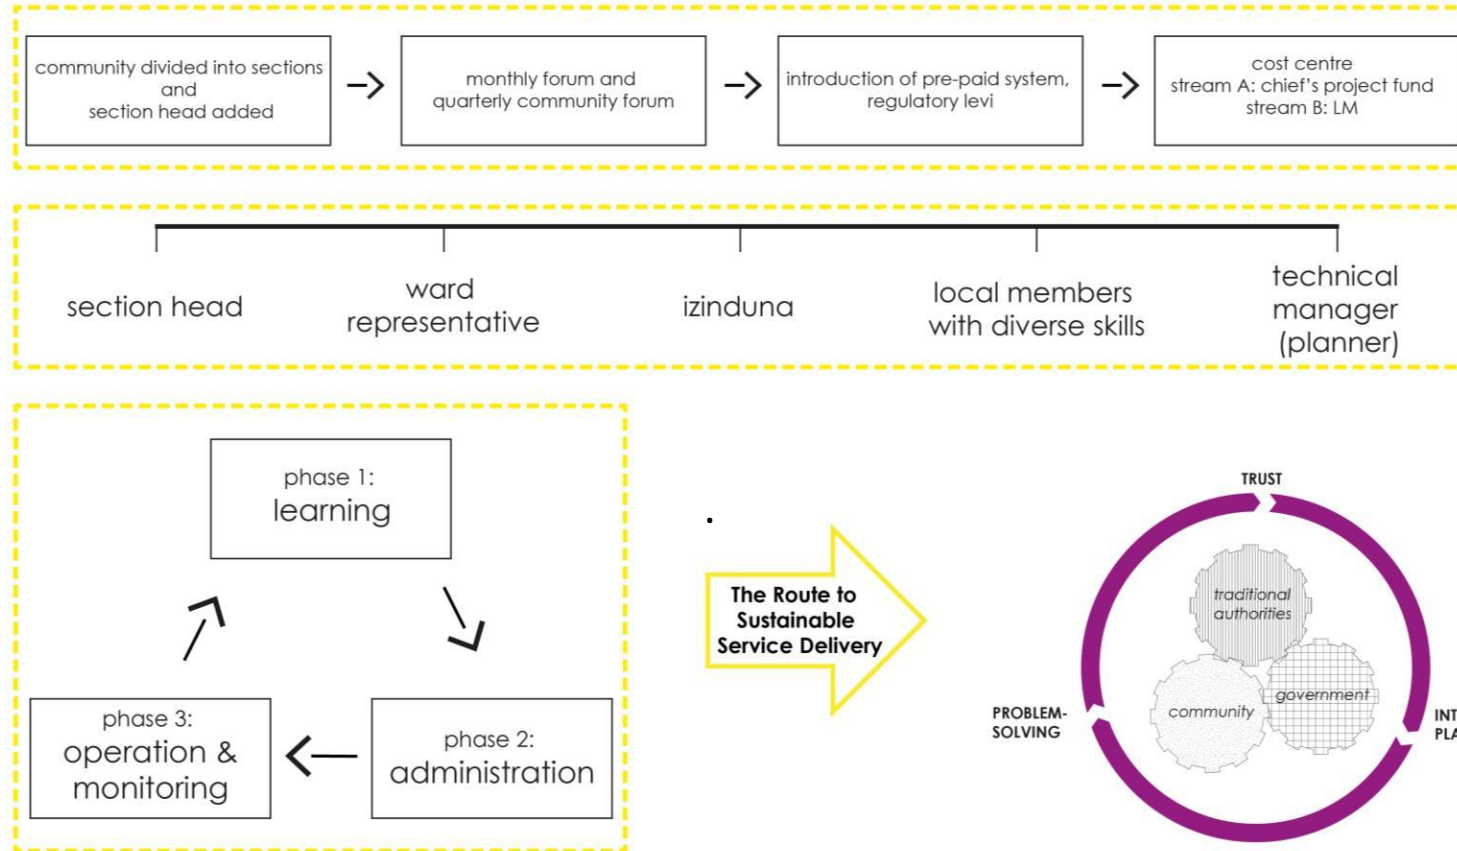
community divided into sections and section head added

monthly forum and quarterly community forum

introduction of pre-paid system, regulatory levi

cost centre
stream A: chief's project fund
stream B: LM

section head

ward representative

izinduna

local members with diverse skills

technical manager (planner)

phase 1:
learning

phase 2:
administration

phase 3:
operation & monitoring

The Route to Sustainable Service Delivery

TRUST

traditional authorities

community

government

PROBLEM-SOLVING

INT
PLA